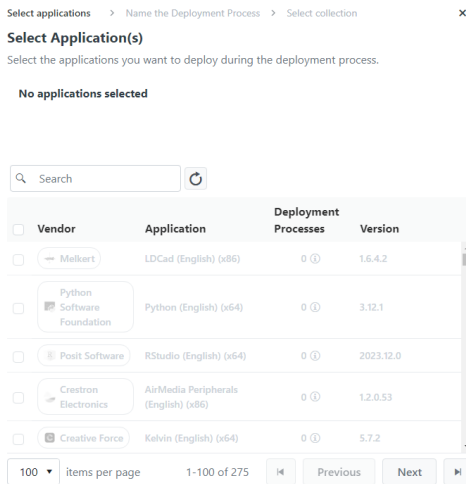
Select applications > Name the Deployment Process > Select collection ×

**Select Application(s)**

Select the applications you want to deploy during the deployment process.

**No applications selected**

Search

| Vendor | Application | Deployment Processes | Version |
|---|---|---|---|
| Melkert | LDCad (English) (x86) | 0 ⓘ | 1.6.4.2 |
| Python Software Foundation | Python (English) (x64) | 0 ⓘ | 3.12.1 |
| Posit Software | RStudio (English) (x64) | 0 ⓘ | 2023.12.0 |
| Crestron Electronics | AirMedia Peripherals (English) (x86) | 0 ⓘ | 1.2.0.53 |
| Creative Force | Kelvin (English) (x64) | 0 ⓘ | 5.7.2 |

100 ▾ items per page 1-100 of 275 Previous Next